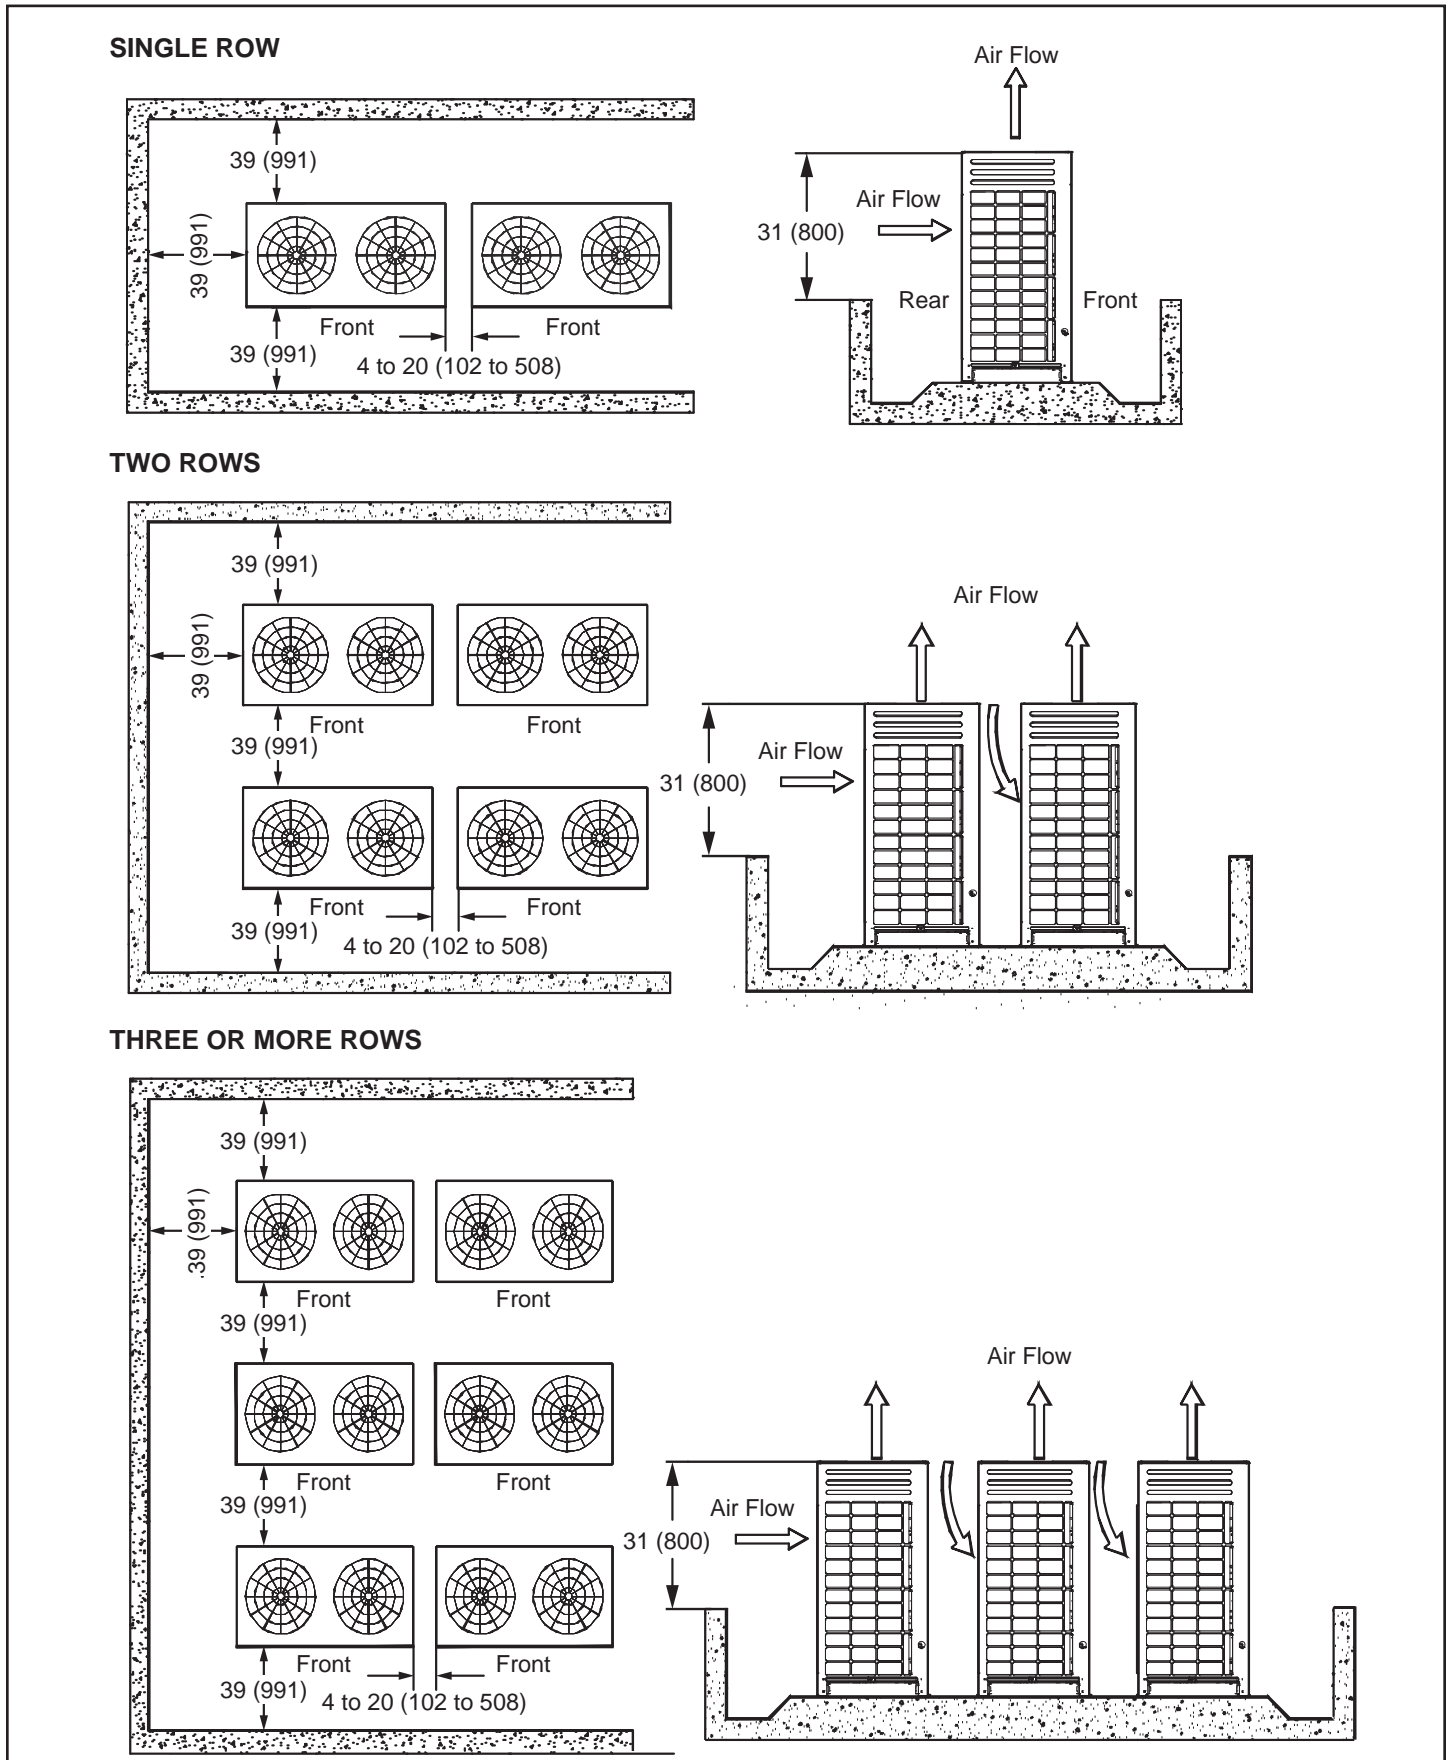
SINGLE ROW

39 (991)

39 (991)

Front

Front

39 (991)

4 to 20 (102 to 508)

Air Flow

Air Flow

31 (800)

Rear

Front

TWO ROWS

39 (991)

39 (991)

Front

Front

39 (991)

Front

Front

39 (991)

4 to 20 (102 to 508)

Air Flow

Air Flow

31 (800)

THREE OR MORE ROWS

39 (991)

39 (991)

Front

Front

39 (991)

Front

Front

39 (991)

Front

Front

39 (991)

4 to 20 (102 to 508)

Air Flow

Air Flow

31 (800)